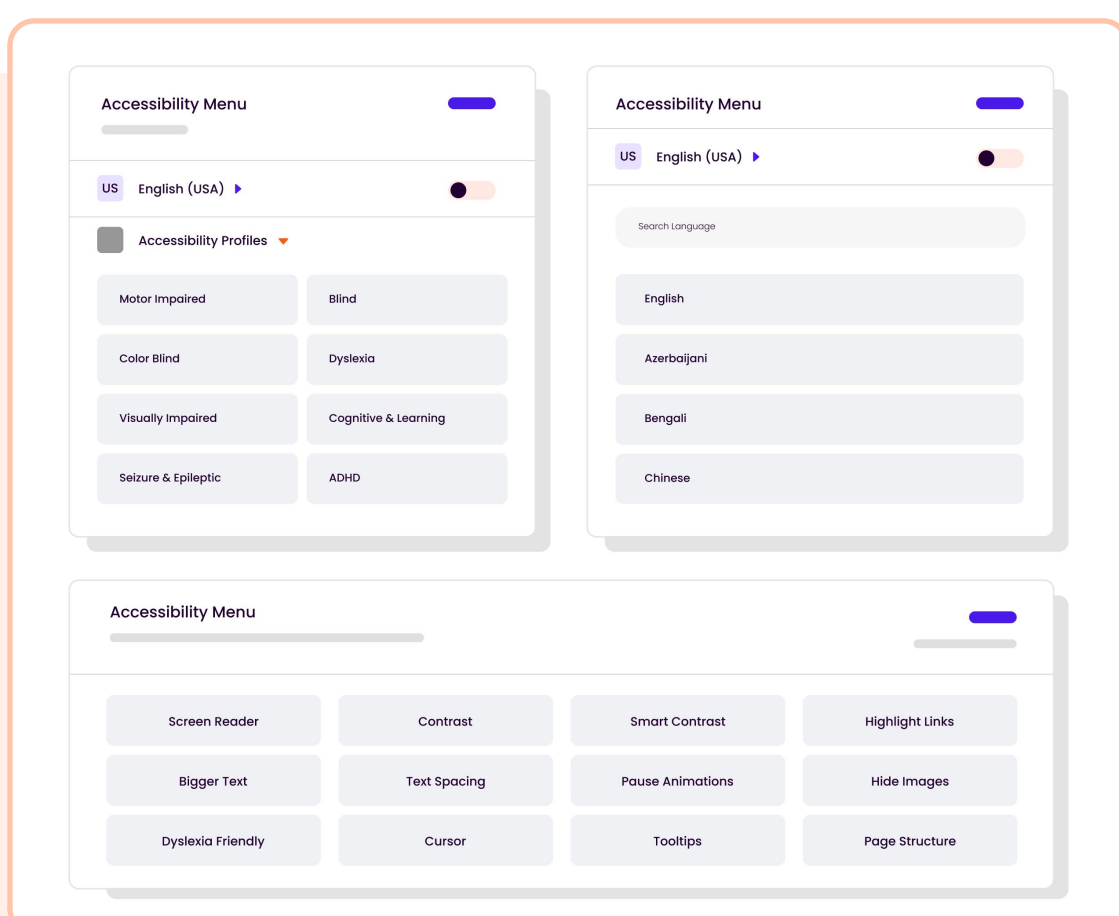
Accessibility Menu

US English (USA)

Accessibility Profiles

Motor Impaired
Blind
Color Blind
Dyslexia
Visually Impaired
Cognitive & Learning
Seizure & Epileptic
ADHD

Accessibility Menu

US English (USA)

Search Language

English
Azerbaijani
Bengali
Chinese

Accessibility Menu

| Screen Reader | Contrast | Smart Contrast | Highlight Links |
|---|---|---|---|
| Bigger Text | Text Spacing | Pause Animations | Hide Images |
| Dyslexia Friendly | Cursor | Tooltips | Page Structure |